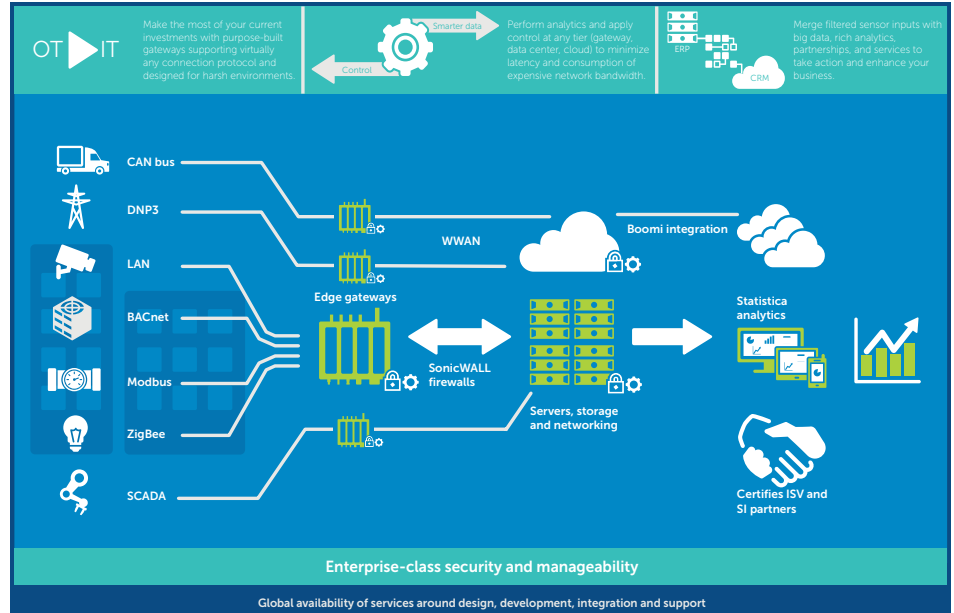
OT IT

Make the most of your current investments with purpose-built gateways supporting virtually any connection protocol and designed for harsh environments.

Smarter data

Control

Perform analytics and apply control at any tier (gateway, data center, cloud) to minimize latency and consumption of expensive network bandwidth.

ERP

CRM

Merge filtered sensor inputs with big data, rich analytics, partnerships, and services to take action and enhance your business.

CAN bus

DNP3

LAN

BACnet

Modbus

ZigBee

SCADA

WWAN

Boomi integration

Edge gateways

SonicWALL firewalls

Servers, storage and networking

Statistica analytics

Certifies ISV and SI partners

Enterprise-class security and manageability

Global availability of services around design, development, integration and support